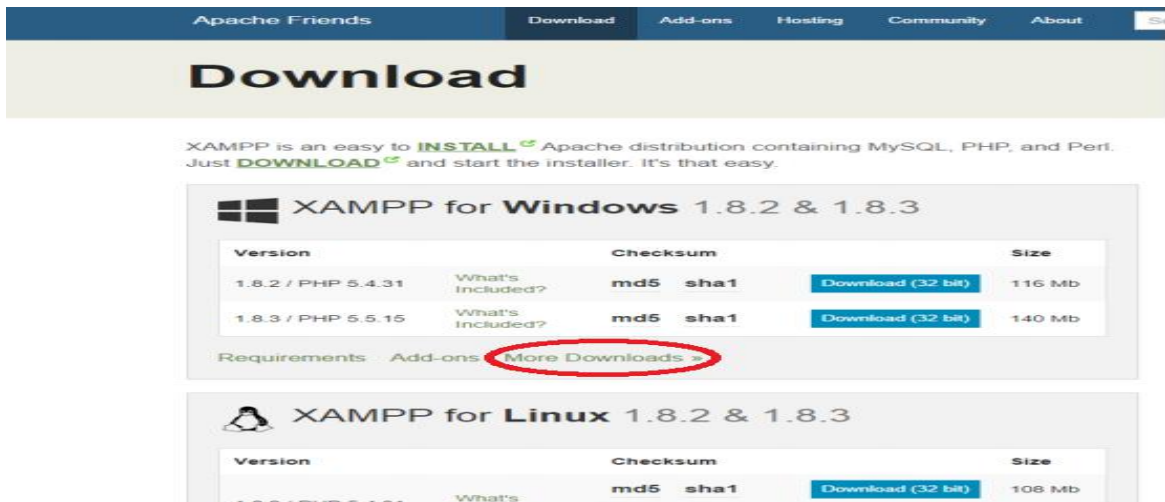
Apache Friends Download Add-ons Hosting Community About

Download

XAMPP is an easy to INSTALL Apache distribution containing MySQL, PHP, and Perl. Just DOWNLOAD and start the installer. It's that easy.

XAMPP for Windows 1.8.2 & 1.8.3

| Version | | Checksum | | | Size |
|---|---|---|---|---|---|
| 1.8.2 / PHP 5.4.31 | What's Included? | md5 | sha1 | Download (32 bit) | 116 Mb |
| 1.8.3 / PHP 5.5.15 | What's Included? | md5 | sha1 | Download (32 bit) | 140 Mb |

Requirements Add-ons More Downloads »

XAMPP for Linux 1.8.2 & 1.8.3

| Version | | Checksum | | | Size |
|---|---|---|---|---|---|
| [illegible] | What's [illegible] | md5 | sha1 | Download (32 bit) | 108 Mb |